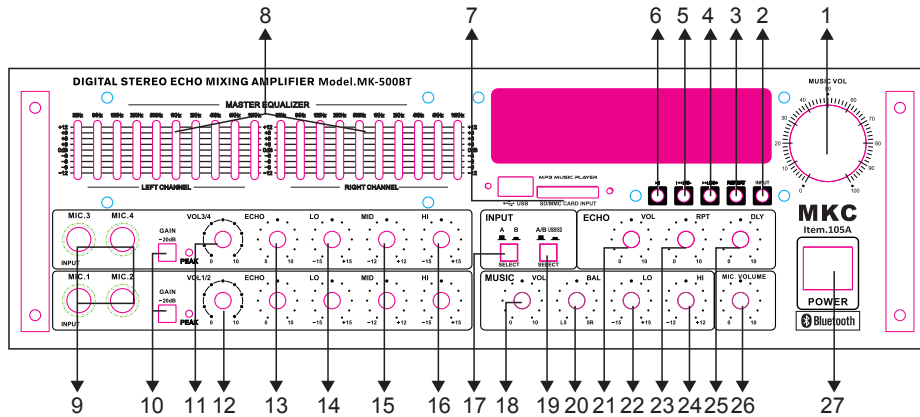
8 7 6 5 4 3 2 1

DIGITAL STEREO ECHO MIXING AMPLIFIER Model.MK-500BT

MASTER EQUALIZER

LEFT CHANNEL

RIGHT CHANNEL

USB

MP3 MUSIC PLAYER

SD/MMC CARD INPUT

REPEAT

INPUT

MUSIC VOL

MKC

Item.105A

POWER

Bluetooth

MIC.3 MIC.4

GAIN −20dB

VOL3/4

ECHO

LO

MID

HI

PEAK

INPUT

MIC.1 MIC.2

GAIN −20dB

VOL1/2

ECHO

LO

MID

HI

PEAK

INPUT

A B

SELECT

A/B USB/SD

SELECT

ECHO

VOL

RPT

DLY

MUSIC

VOL

BAL

LO

HI

MIC VOLUME

9 10 11 12 13 14 15 16 17 18 19 20 21 22 23 24 25 26 27